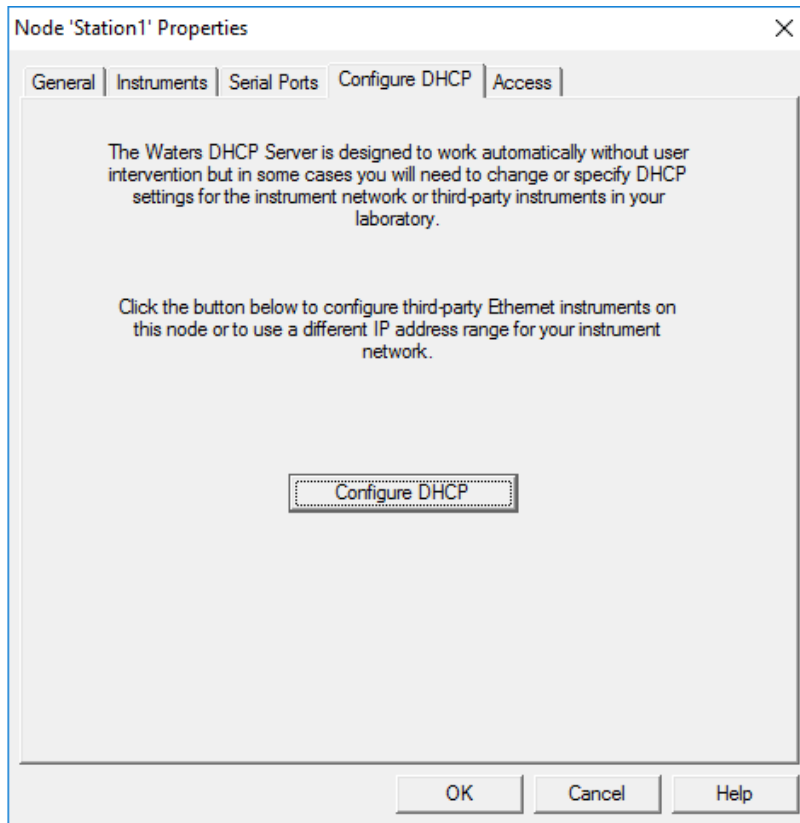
Node 'Station1' Properties

×

General | Instruments | Serial Ports | Configure DHCP | Access

The Waters DHCP Server is designed to work automatically without user intervention but in some cases you will need to change or specify DHCP settings for the instrument network or third-party instruments in your laboratory.

Click the button below to configure third-party Ethernet instruments on this node or to use a different IP address range for your instrument network.

Configure DHCP

OK | Cancel | Help